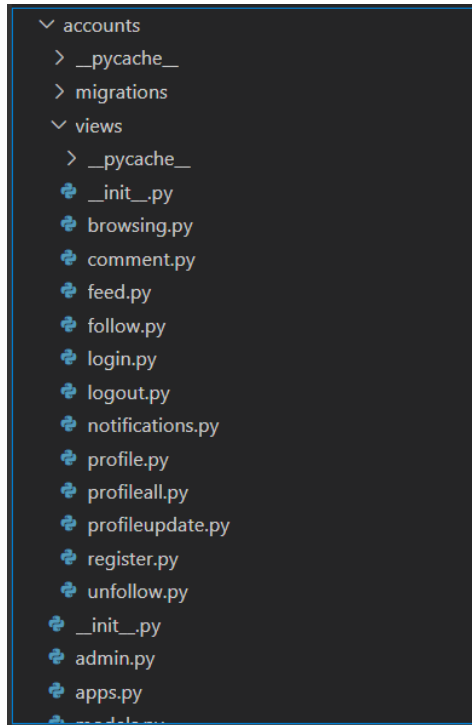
accounts
__pycache__
migrations
views
__pycache__
__init__.py
browsing.py
comment.py
feed.py
follow.py
login.py
logout.py
notifications.py
profile.py
profileall.py
profileupdate.py
register.py
unfollow.py
__init__.py
admin.py
apps.py
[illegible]